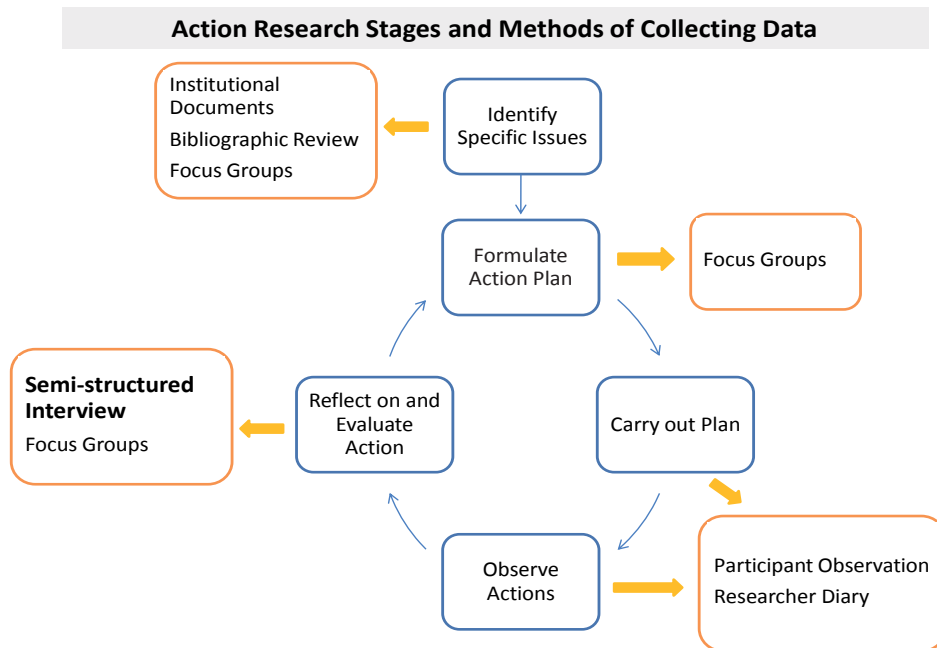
Action Research Stages and Methods of Collecting Data

Institutional Documents
Bibliographic Review
Focus Groups

Identify Specific Issues

Formulate Action Plan

Focus Groups

Semi-structured Interview
Focus Groups

Reflect on and Evaluate Action

Carry out Plan

Observe Actions

Participant Observation
Researcher Diary